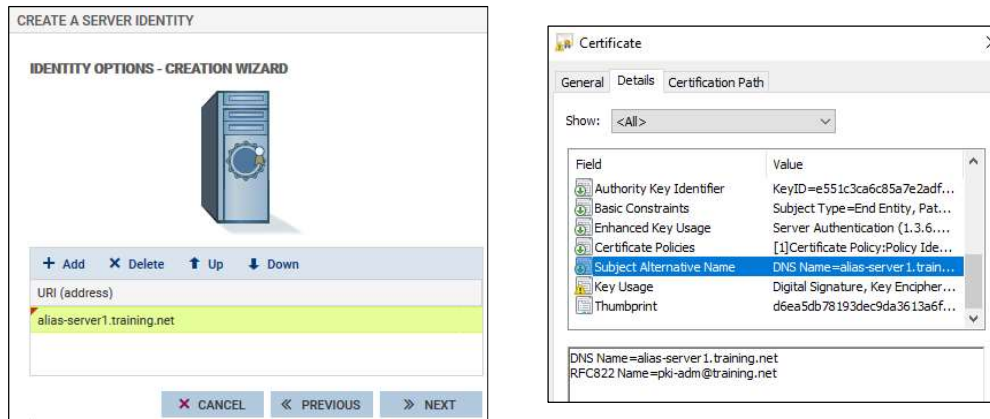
CREATE A SERVER IDENTITY

IDENTITY OPTIONS - CREATION WIZARD

+ Add ✕ Delete ↑ Up ↓ Down

URI (address)

alias-server1.training.net

✕ CANCEL « PREVIOUS » NEXT

Certificate

General Details Certification Path

Show: <All>

| Field | Value |
|---|---|
| Authority Key Identifier | KeyID=e551c3ca6c85a7e2adf... |
| Basic Constraints | Subject Type=End Entity, Pat... |
| Enhanced Key Usage | Server Authentication (1.3.6.... |
| Certificate Policies | [1]Certificate Policy:Policy Ide... |
| Subject Alternative Name | DNS Name=alias-server1.train... |
| Key Usage | Digital Signature, Key Encipher... |
| Thumbprint | d6ea5db78193dec9da3613a6f... |

DNS Name=alias-server1.training.net
RFC822 Name=pki-adm@training.net